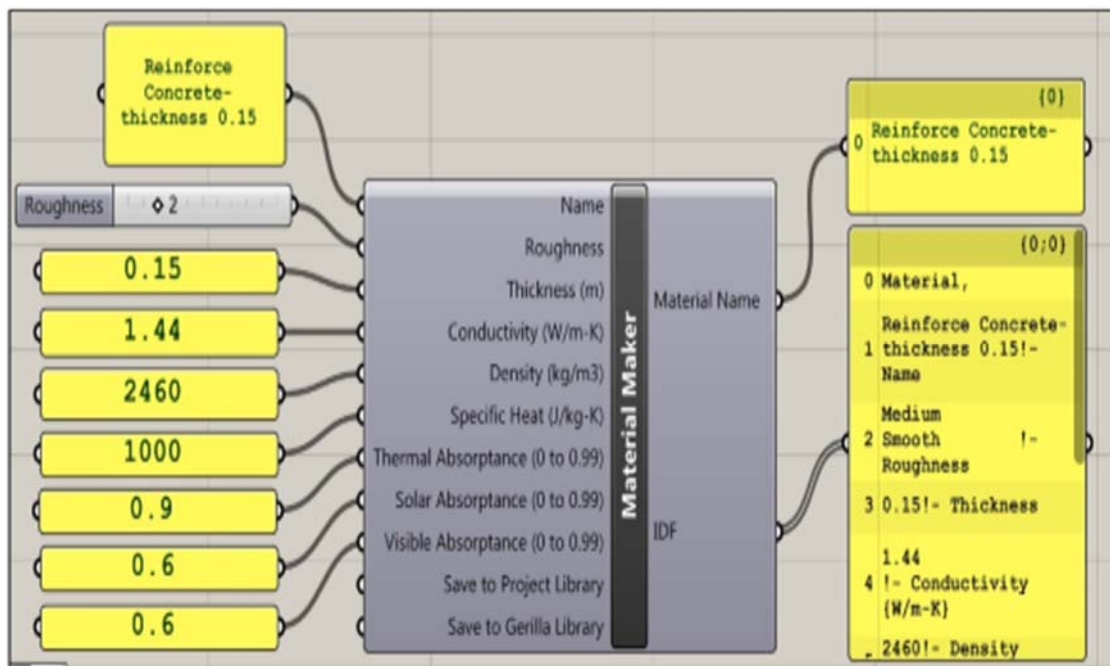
Reinforce Concrete-thickness 0.15

Roughness ◇2

0.15

1.44

2460

1000

0.9

0.6

0.6

Name
Roughness
Thickness (m)
Conductivity (W/m-K)
Density (kg/m3)
Specific Heat (J/kg-K)
Thermal Absorptance (0 to 0.99)
Solar Absorptance (0 to 0.99)
Visible Absorptance (0 to 0.99)
Save to Project Library
Save to Gerilla Library

Material Maker

Material Name

IDF

{0}
0 Reinforce Concrete-thickness 0.15

{0;0}
0 Material,
1 Reinforce Concrete-thickness 0.15!- Name
2 Medium Smooth !- Roughness
3 0.15!- Thickness
4 1.44 !- Conductivity {W/m-K}
2460!- Density